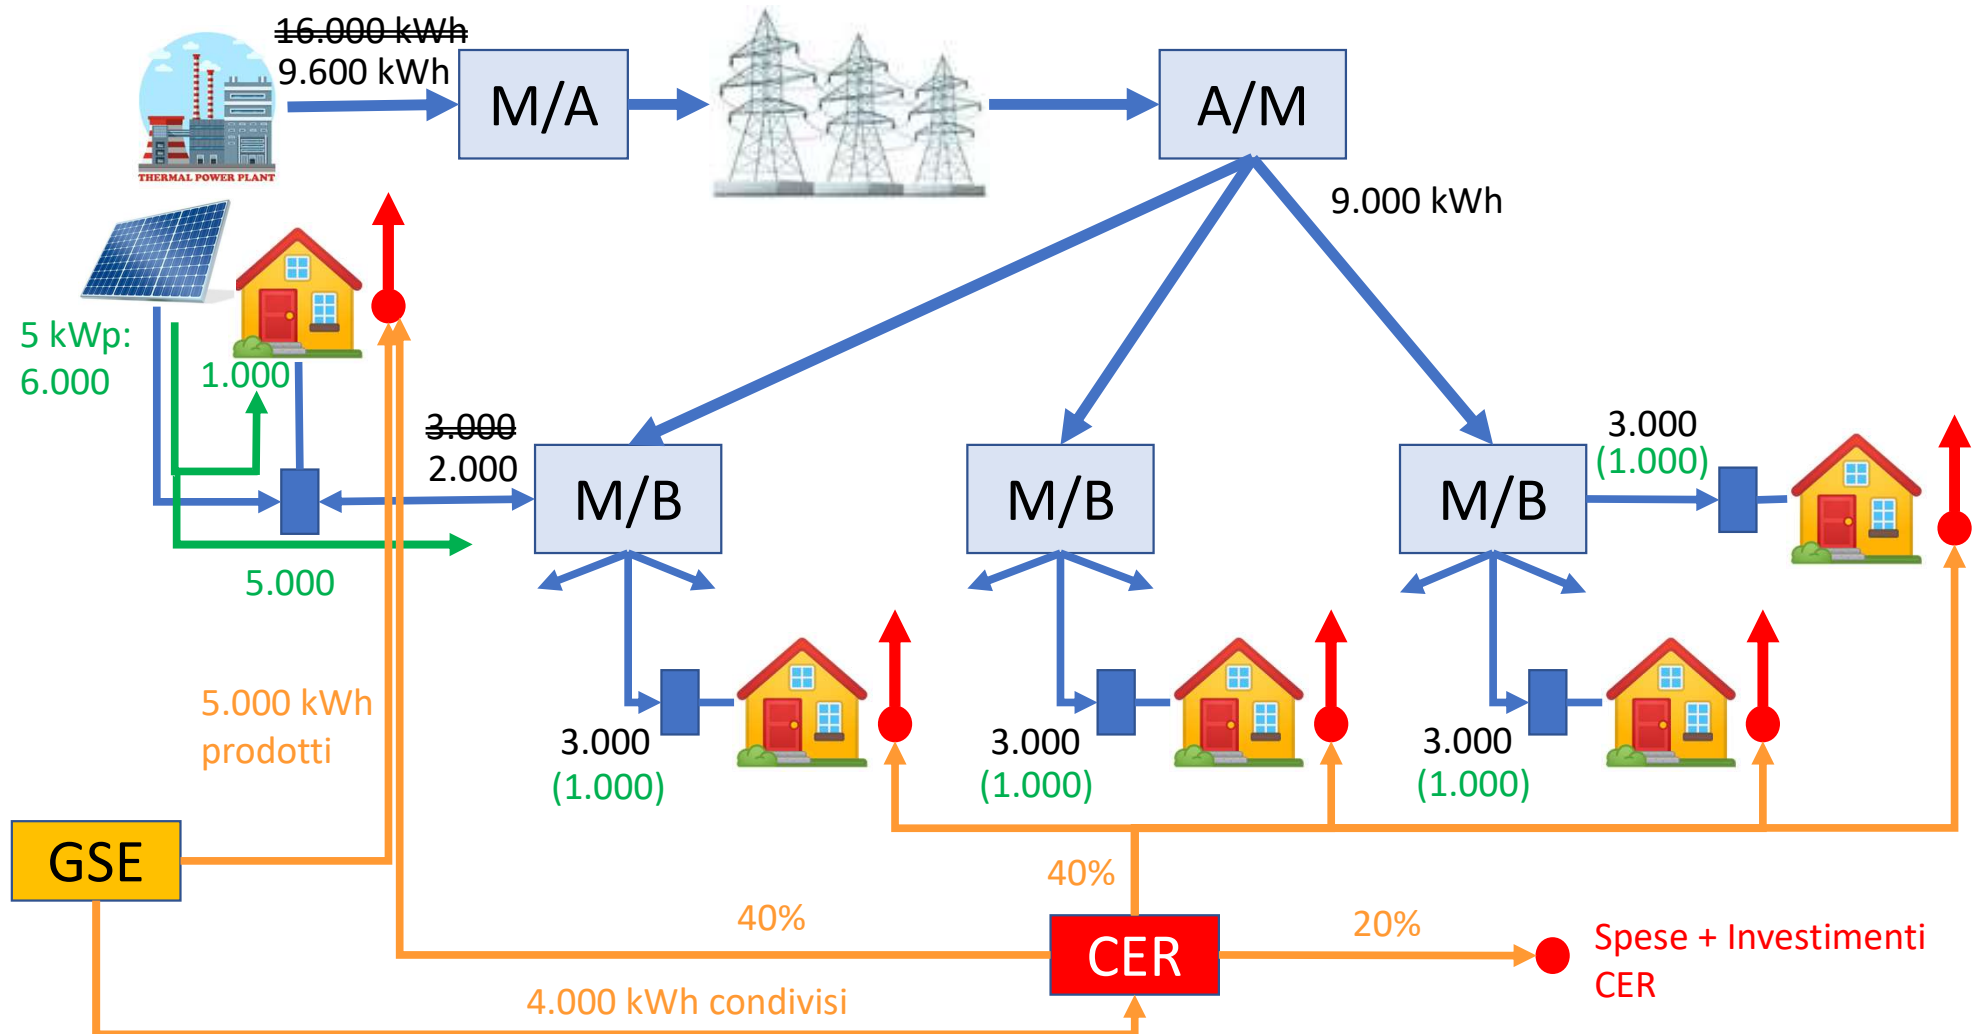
16.000 kWh
9.600 kWh
THERMAL POWER PLANT
M/A
A/M
9.000 kWh
5 kWp:
6.000
1.000
3.000
2.000
M/B
M/B
M/B
3.000
(1.000)
5.000
5.000 kWh
prodotti
3.000
(1.000)
3.000
(1.000)
3.000
(1.000)
GSE
40%
40%
CER
20%
Spese + Investimenti
CER
4.000 kWh condivisi